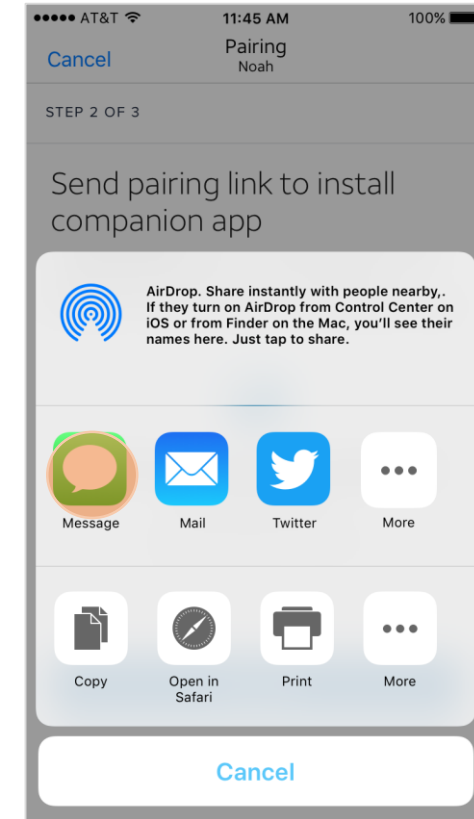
●●●●● AT&T 11:45 AM 100%

Cancel Pairing Noah

STEP 2 OF 3

Send pairing link to install companion app

AirDrop. Share instantly with people nearby,. If they turn on AirDrop from Control Center on iOS or from Finder on the Mac, you'll see their names here. Just tap to share.

Message Mail Twitter More

Copy Open in Safari Print More

Cancel